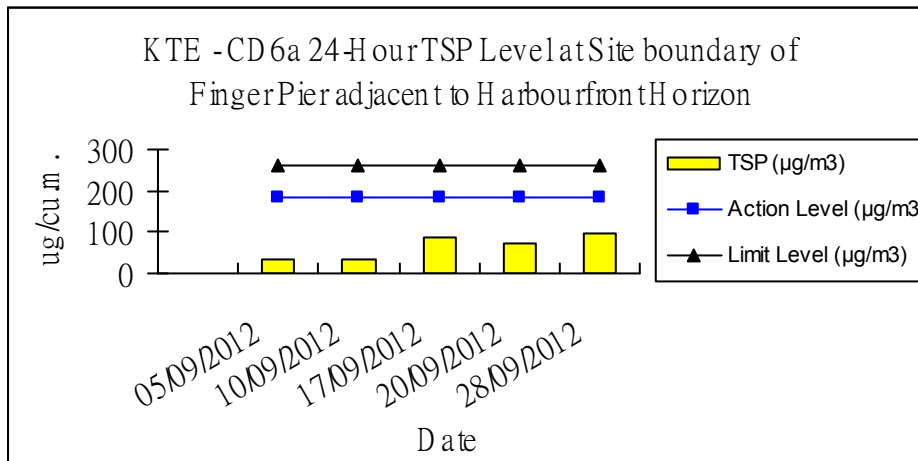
KTE - CD6a 24-Hour TSP Level at Site boundary of Finger Pier adjacent to Harbourfront Horizon

ug/cu.m.

300
200
100
0

05/09/2012
10/09/2012
17/09/2012
20/09/2012
28/09/2012

Date

TSP (μg/m3)
Action Level (μg/m3
Limit Level (μg/m3)